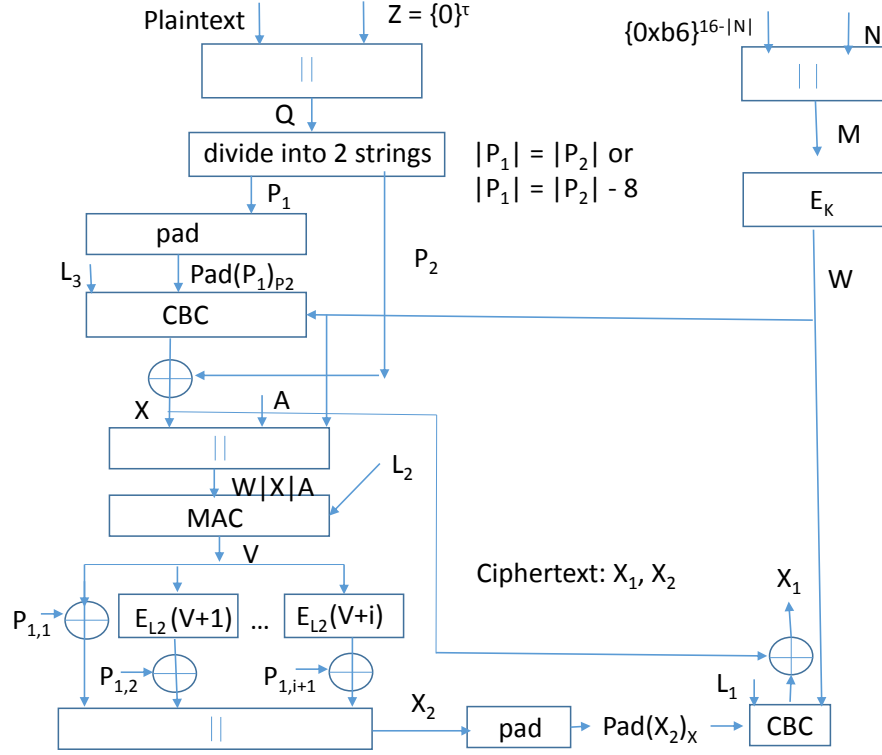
Plaintext

$Z = \{0\}^{\tau}$

$\{0xb6\}^{16-|N|}$

N

||

||

Q

M

divide into 2 strings

$|P_1| = |P_2|$ or $|P_1| = |P_2| - 8$

$E_K$

$P_1$

pad

$P_2$

W

$L_3$

$Pad(P_1)_{P2}$

CBC

X

A

||

$L_2$

W|X|A

MAC

V

Ciphertext: $X_1$, $X_2$

$X_1$

$P_{1,1}$

$E_{L2}(V+1)$

…

$E_{L2}(V+i)$

$P_{1,2}$

$P_{1,i+1}$

$L_1$

||

$X_2$

pad

$Pad(X_2)_X$

CBC